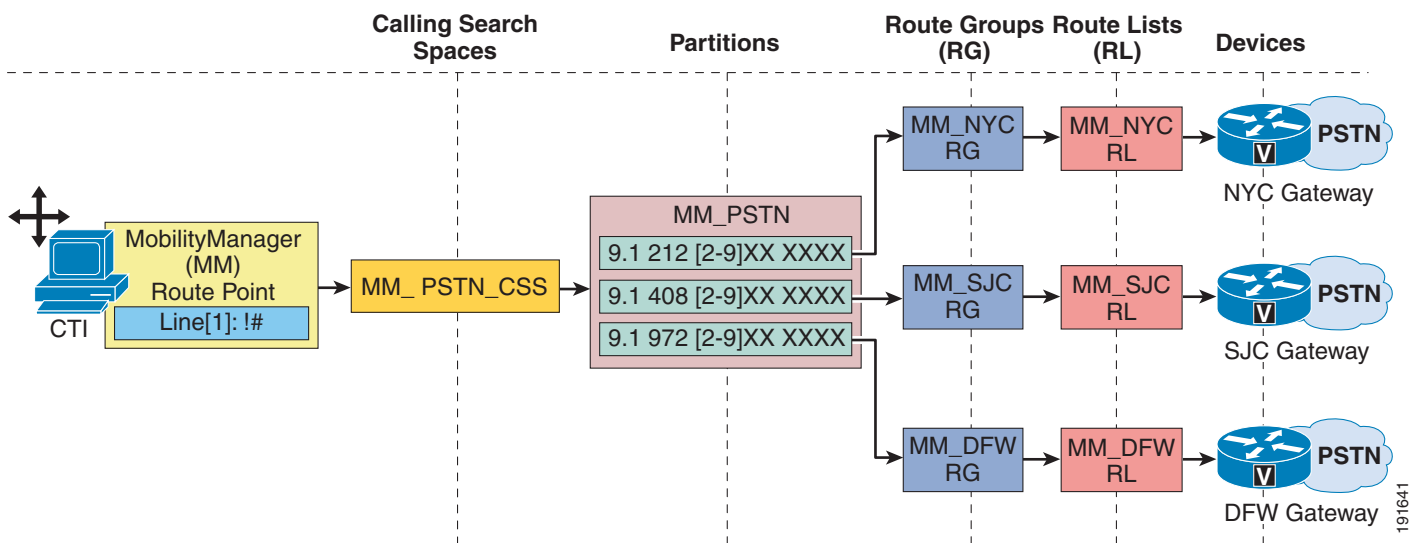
Calling Search Spaces

Partitions

Route Groups (RG)

Route Lists (RL)

Devices

MobilityManager (MM) Route Point

Line[1]: !#

CTI

MM_ PSTN_CSS

MM_PSTN

9.1 212 [2-9]XX XXXX

9.1 408 [2-9]XX XXXX

9.1 972 [2-9]XX XXXX

MM_NYC RG

MM_NYC RL

PSTN

V

NYC Gateway

MM_SJC RG

MM_SJC RL

PSTN

V

SJC Gateway

MM_DFW RG

MM_DFW RL

PSTN

V

DFW Gateway

191641